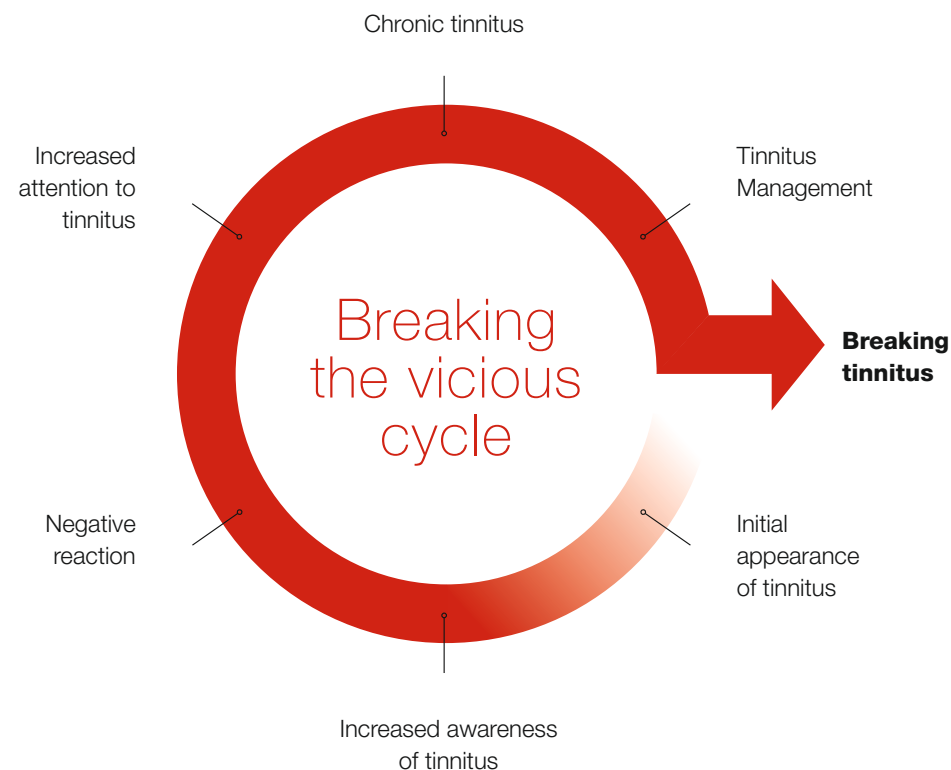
Chronic tinnitus

Increased attention to tinnitus

Tinnitus Management

Breaking the vicious cycle

**Breaking tinnitus**

Negative reaction

Initial appearance of tinnitus

Increased awareness of tinnitus